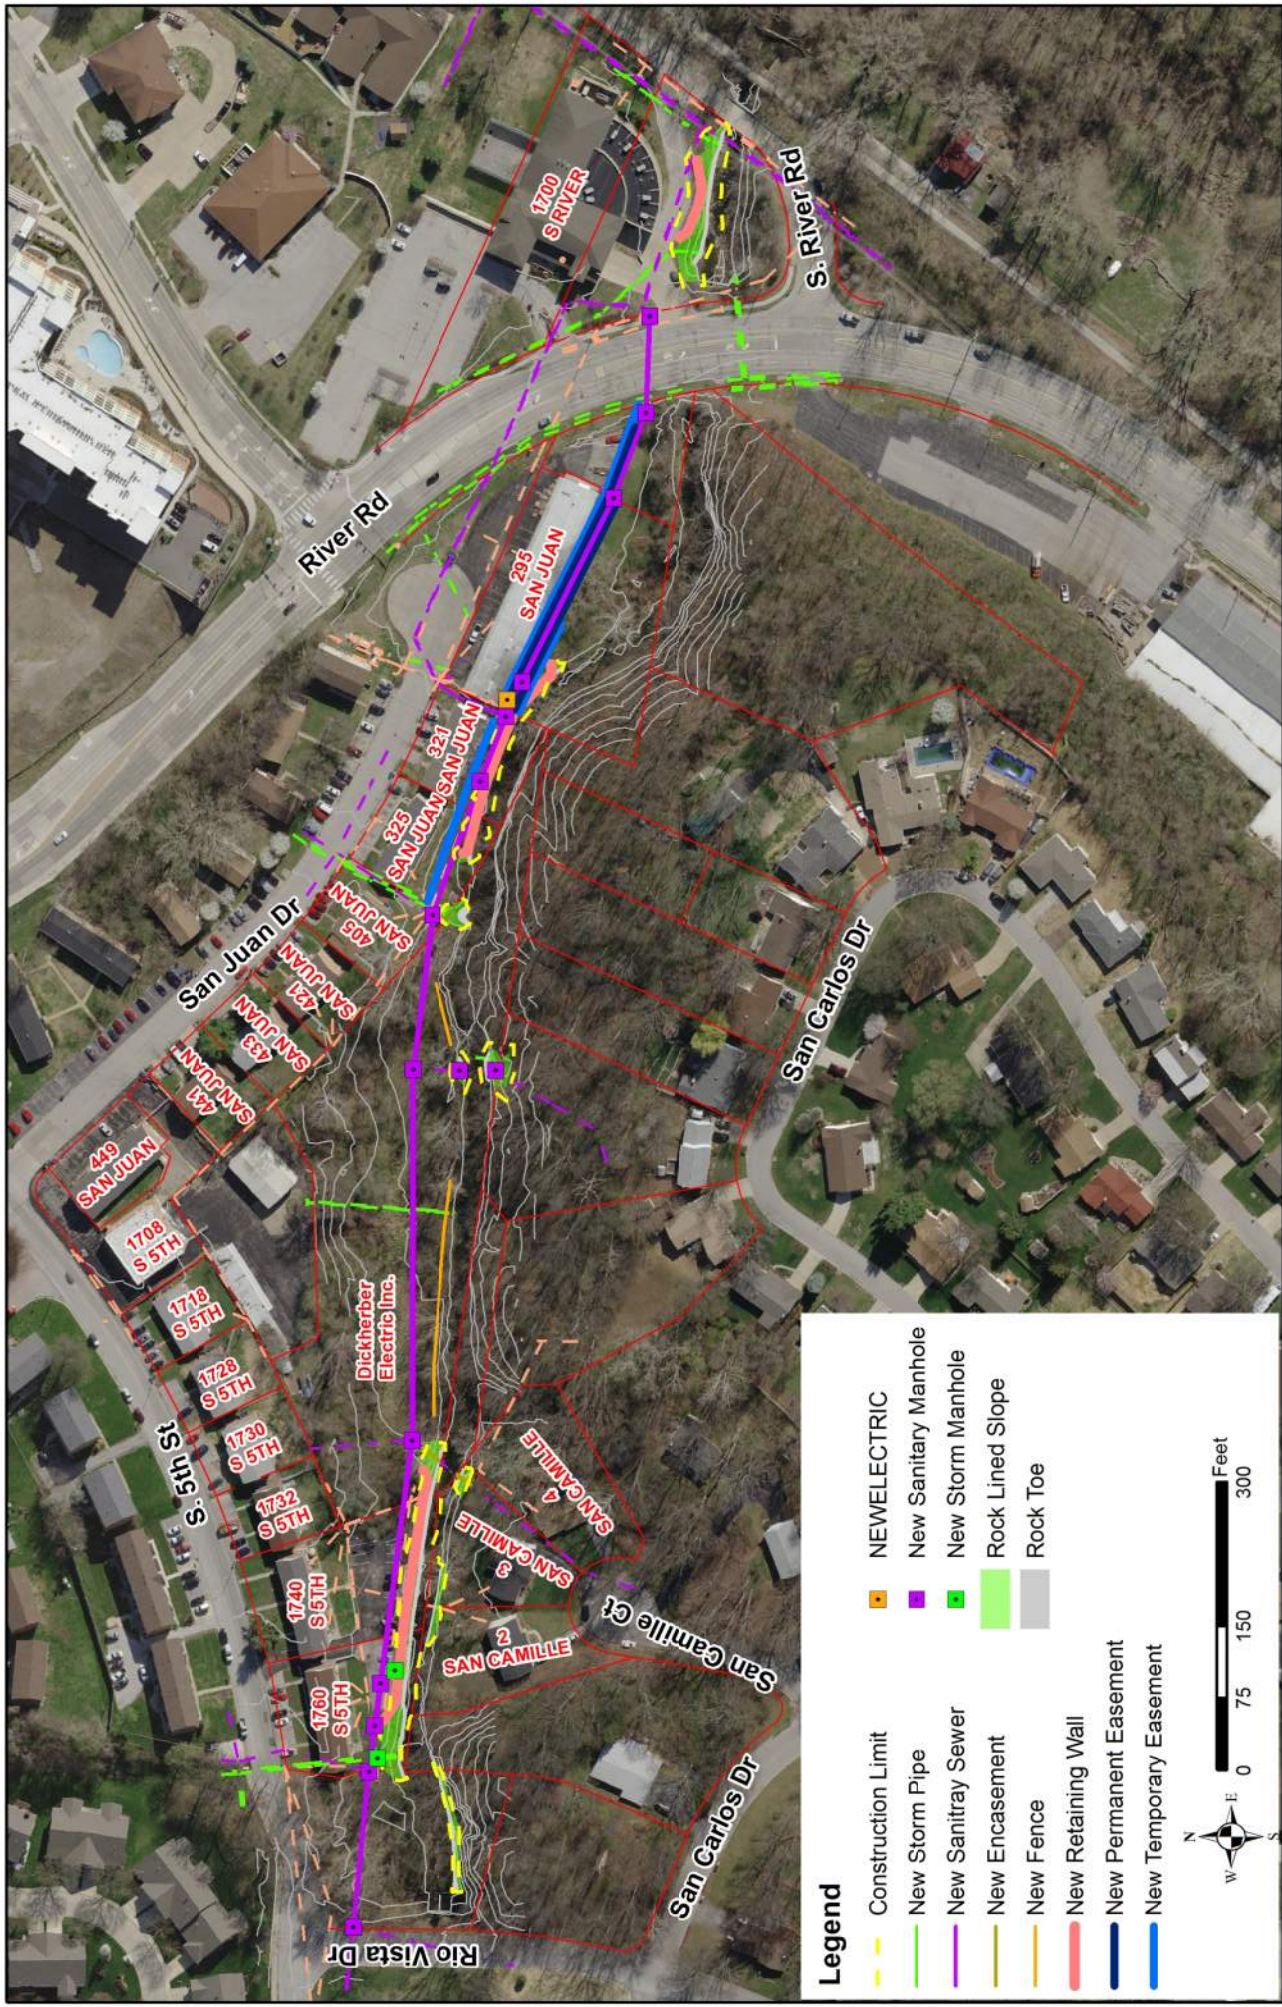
1700 S RIVER

S. River Rd

River Rd

295 SAN JUAN

321 SAN JUAN

325 SAN JUAN

405 SAN JUAN

421 SAN JUAN

433 SAN JUAN

441 SAN JUAN

449 SAN JUAN

San Juan Dr

San Carlos Dr

1708 S 5TH

1718 S 5TH

1728 S 5TH

1730 S 5TH

1732 S 5TH

1740 S 5TH

1760 S 5TH

S. 5th St

Dickherber Electric Inc.

4 SAN CAMILLE

3 SAN CAMILLE

2 SAN CAMILLE

San Camille Ct

San Carlos Dr

Rio Vista Dr

Legend

Construction Limit
New Storm Pipe
New Sanitray Sewer
New Encasement
New Fence
New Retaining Wall
New Permanent Easement
New Temporary Easement
NEWELECTRIC
New Sanitary Manhole
New Storm Manhole
Rock Lined Slope
Rock Toe

0 75 150 300 Feet

N E S W